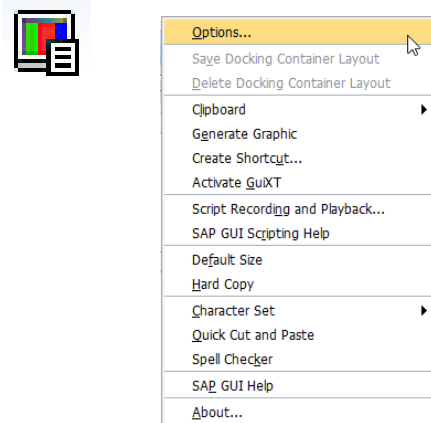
Options...
Save Docking Container Layout
Delete Docking Container Layout
Clipboard
Generate Graphic
Create Shortcut...
Activate GuiXT
Script Recording and Playback...
SAP GUI Scripting Help
Default Size
Hard Copy
Character Set
Quick Cut and Paste
Spell Checker
SAP GUI Help
About...